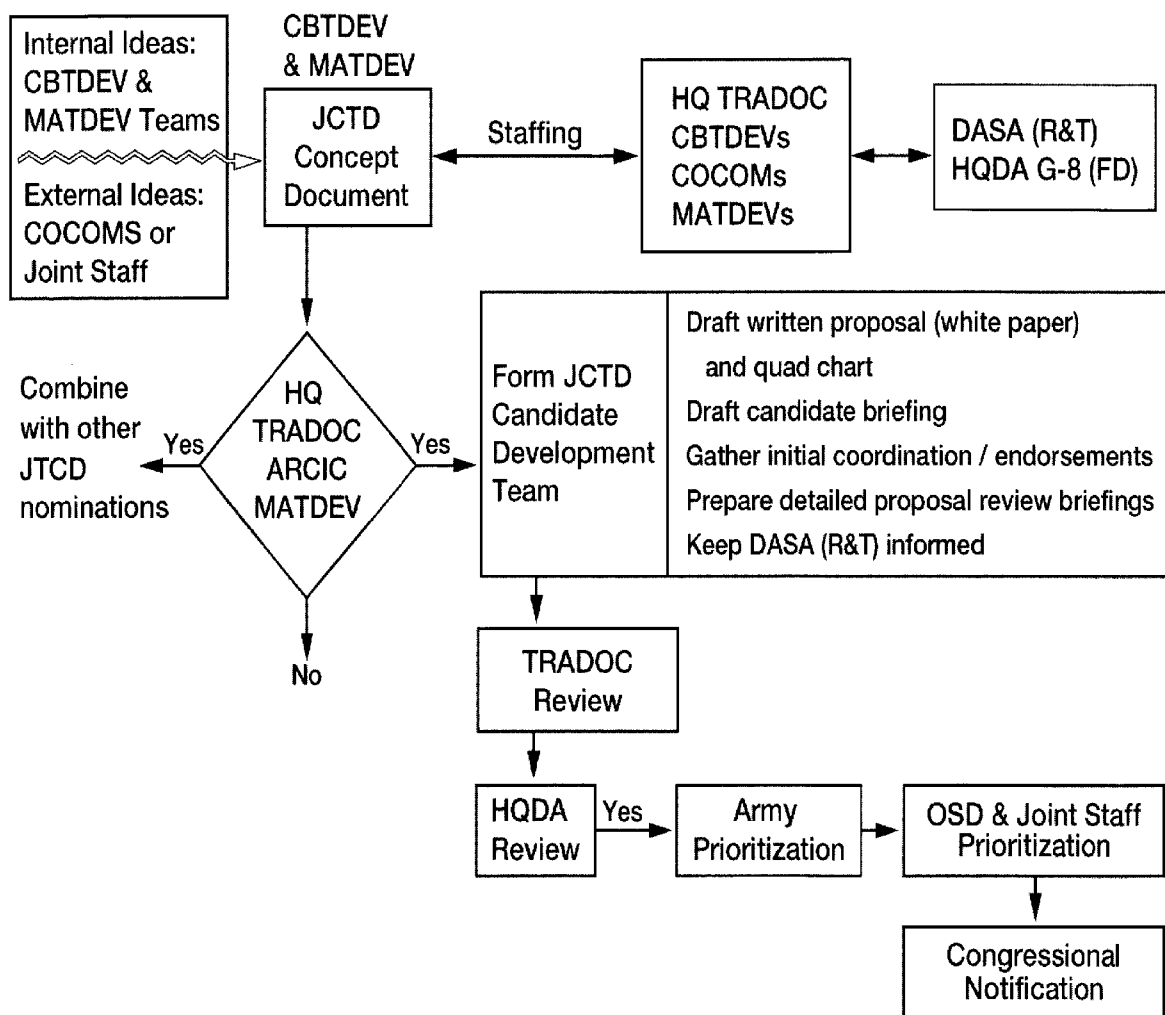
Internal Ideas: CBTDEV & MATDEV Teams

External Ideas: COCOMS or Joint Staff

CBTDEV & MATDEV

JCTD Concept Document

Staffing

HQ TRADOC CBTDEVs COCOMs MATDEVs

DASA (R&T) HQDA G-8 (FD)

Combine with other JTCD nominations

Yes

HQ TRADOC ARCIC MATDEV

Yes

No

Form JCTD Candidate Development Team

Draft written proposal (white paper) and quad chart
Draft candidate briefing
Gather initial coordination / endorsements
Prepare detailed proposal review briefings
Keep DASA (R&T) informed

TRADOC Review

HQDA Review

Yes

Army Prioritization

OSD & Joint Staff Prioritization

Congressional Notification